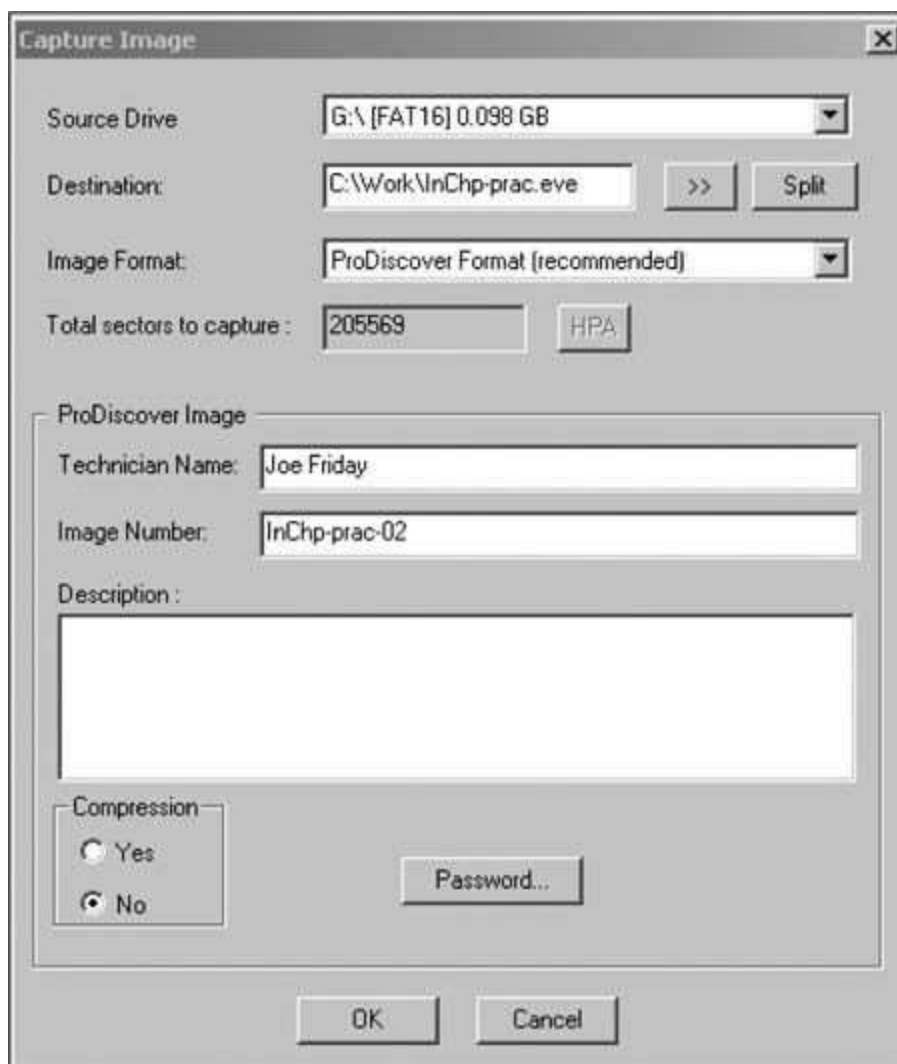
Capture Image

Source Drive
G:\ [FAT16] 0.098 GB

Destination:
C:\Work\InChp-prac.eve
>>
Split

Image Format:
ProDiscover Format (recommended)

Total sectors to capture :
205569
HPA

ProDiscover Image

Technician Name:
Joe Friday

Image Number:
InChp-prac-02

Description :

Compression
Yes
No

Password...

OK
Cancel